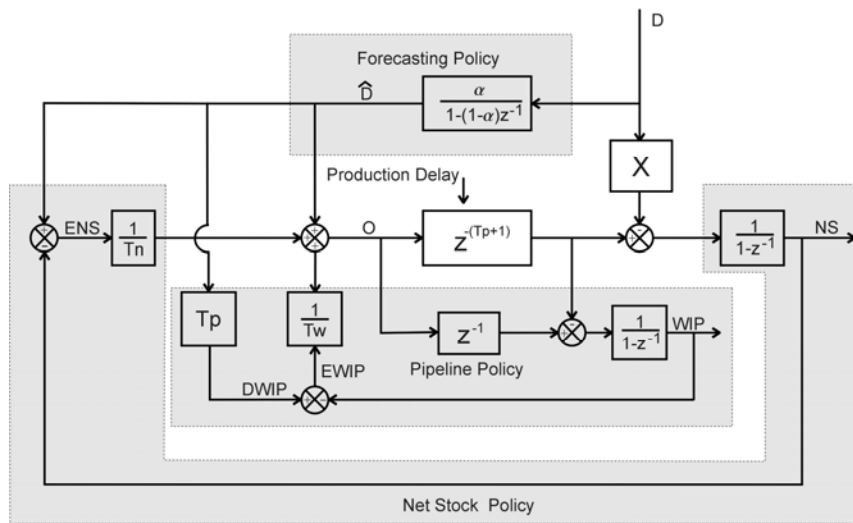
D

Forecasting Policy

$\hat{D}$

$\frac{\alpha}{1-(1-\alpha)z^{-1}}$

X

Production Delay

ENS

$\frac{1}{Tn}$

O

$z^{-(Tp+1)}$

$\frac{1}{1-z^{-1}}$

NS

Tp

$\frac{1}{Tw}$

$z^{-1}$

$\frac{1}{1-z^{-1}}$

WIP

EWIP

Pipeline Policy

DWIP

Net Stock Policy